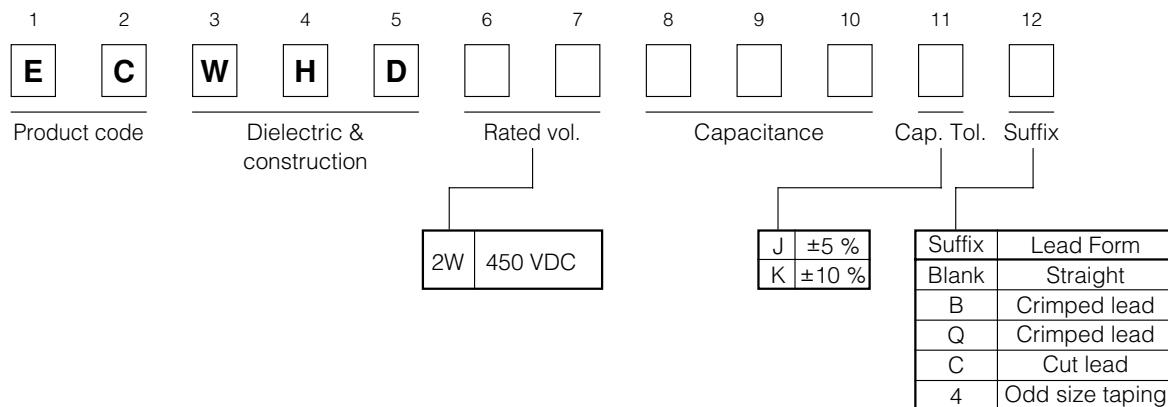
1 2 3 4 5 6 7 8 9 10 11 12

E C W H D

Product code

Dielectric & construction

Rated vol.

Capacitance

Cap. Tol.

Suffix

| 2W | 450 VDC |
|---|---|

| J | ±5 % |
|---|---|
| K | ±10 % |

| Suffix | Lead Form |
|---|---|
| Blank | Straight |
| B | Crimped lead |
| Q | Crimped lead |
| C | Cut lead |
| 4 | Odd size taping |